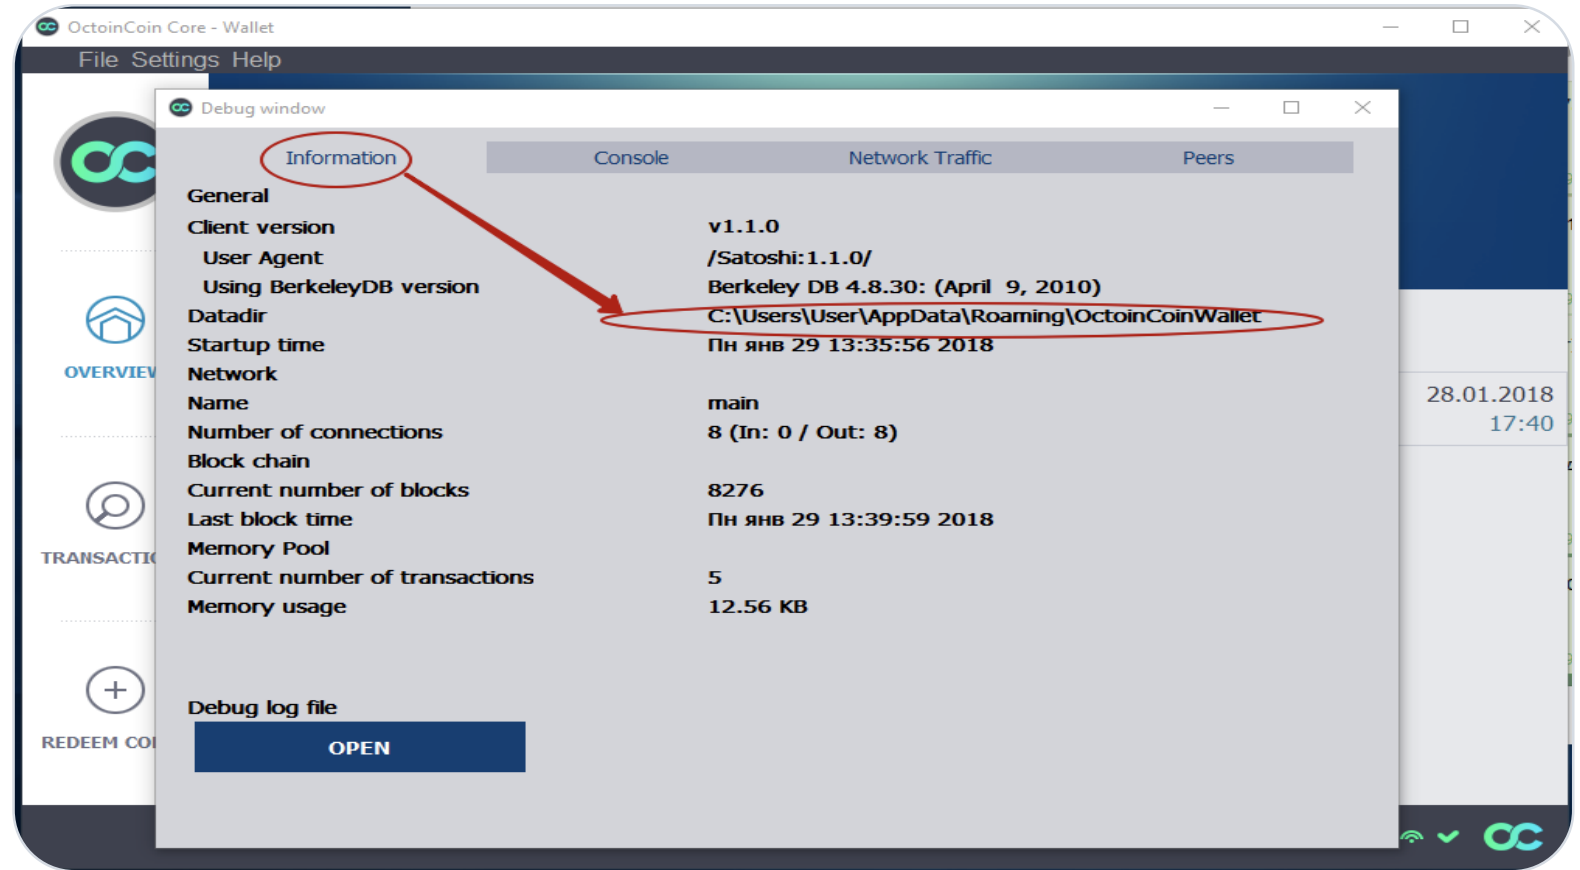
OctoinCoin Core - Wallet

File Settings Help

OVERVIEW

TRANSACTI

REDEEM CO

Debug window

Information | Console | Network Traffic | Peers

General
Client version v1.1.0
User Agent /Satoshi:1.1.0/
Using BerkeleyDB version Berkeley DB 4.8.30: (April 9, 2010)
Datadir C:\Users\User\AppData\Roaming\OctoinCoinWallet
Startup time Пн янв 29 13:35:56 2018
Network
Name main
Number of connections 8 (In: 0 / Out: 8)
Block chain
Current number of blocks 8276
Last block time Пн янв 29 13:39:59 2018
Memory Pool
Current number of transactions 5
Memory usage 12.56 KB

Debug log file

OPEN

28.01.2018
17:40